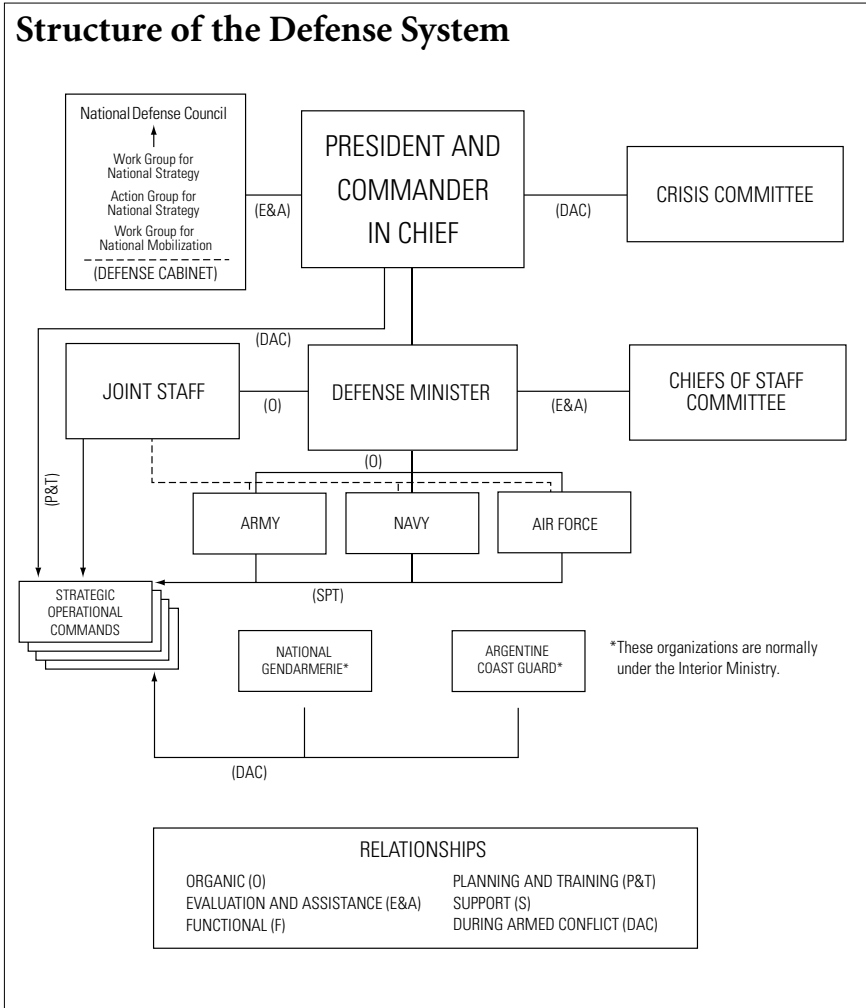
Structure of the Defense System

National Defense Council
Work Group for National Strategy
Action Group for National Strategy
Work Group for National Mobilization
(DEFENSE CABINET)

(E&A)

PRESIDENT AND COMMANDER IN CHIEF

(DAC)

CRISIS COMMITTEE

(DAC)

JOINT STAFF

(O)

DEFENSE MINISTER

(E&A)

CHIEFS OF STAFF COMMITTEE

(O)

(P&T)

ARMY

NAVY

AIR FORCE

(SPT)

STRATEGIC OPERATIONAL COMMANDS

NATIONAL GENDARMERIE*

ARGENTINE COAST GUARD*

*These organizations are normally under the Interior Ministry.

(DAC)

RELATIONSHIPS

ORGANIC (O)
EVALUATION AND ASSISTANCE (E&A)
FUNCTIONAL (F)
PLANNING AND TRAINING (P&T)
SUPPORT (S)
DURING ARMED CONFLICT (DAC)